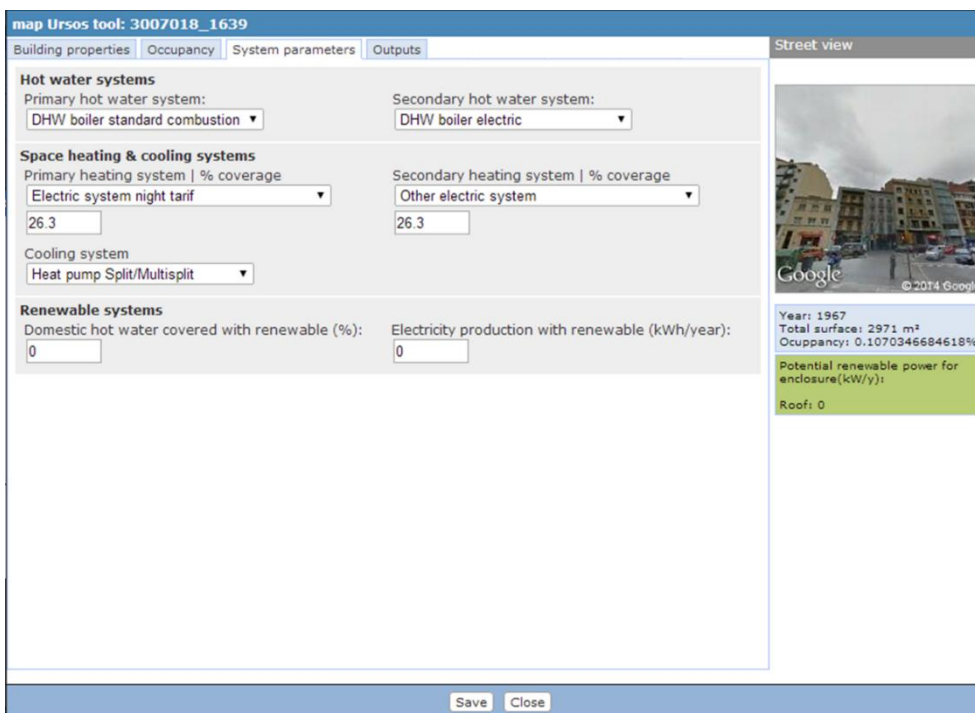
map Ursos tool: 3007018_1639

Building properties | Occupancy | System parameters | Outputs

Street view

Hot water systems

Primary hot water system:
DHW boiler standard combustion ▼

Secondary hot water system:
DHW boiler electric ▼

Space heating & cooling systems

Primary heating system | % coverage
Electric system night tarif ▼
26.3

Secondary heating system | % coverage
Other electric system ▼
26.3

Cooling system
Heat pump Split/Multisplit ▼

Renewable systems

Domestic hot water covered with renewable (%):
0

Electricity production with renewable (kWh/year):
0

Google
© 2014 Googl

Year: 1967
Total surface: 2971 m²
Ocuppancy: 0.1070346684618%

Potential renewable power for enclosure(kW/y):

Roof: 0

Save | Close